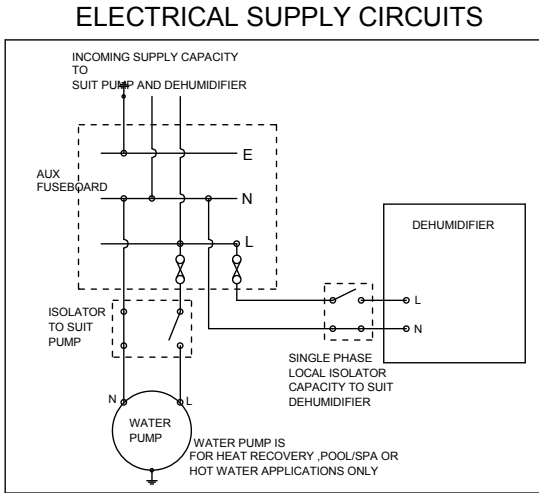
ELECTRICAL SUPPLY CIRCUITS

INCOMING SUPPLY CAPACITY TO SUIT PUMP AND DEHUMIDIFIER

AUX FUSEBOARD

E

N

L

DEHUMIDIFIER

ISOLATOR TO SUIT PUMP

L

N

SINGLE PHASE LOCAL ISOLATOR CAPACITY TO SUIT DEHUMIDIFIER

N

L

WATER PUMP

WATER PUMP IS FOR HEAT RECOVERY ,POOL/SPA OR HOT WATER APPLICATIONS ONLY